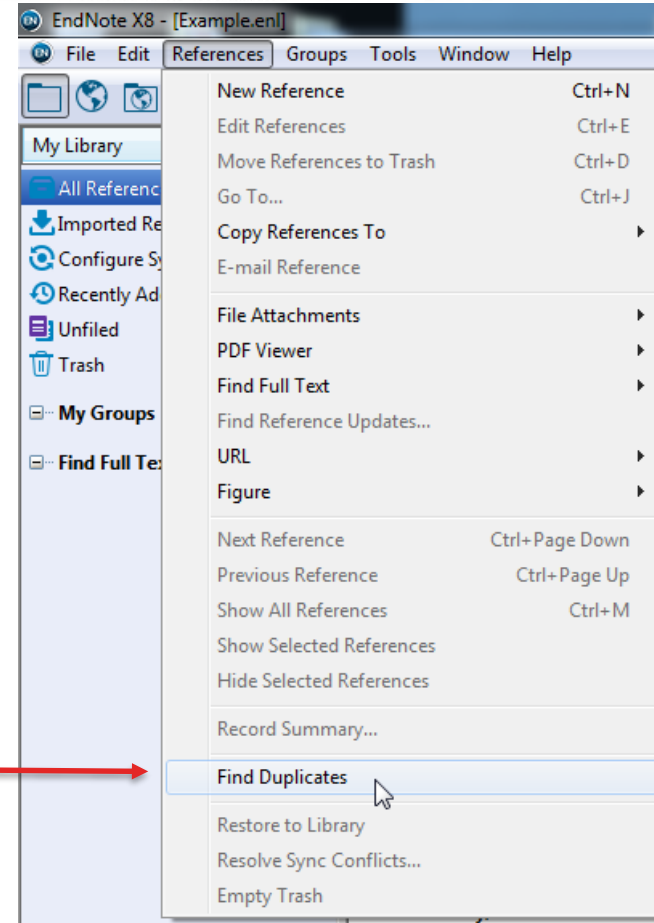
EndNote X8 - [Example.enl]

File Edit References Groups Tools Window Help

My Library

All Referenc

Imported Re

Configure Sy

Recently Ad

Unfiled

Trash

My Groups

Find Full Tex

New Reference Ctrl+N
Edit References Ctrl+E
Move References to Trash Ctrl+D
Go To... Ctrl+J
Copy References To
E-mail Reference

File Attachments
PDF Viewer
Find Full Text
Find Reference Updates...
URL
Figure

Next Reference Ctrl+Page Down
Previous Reference Ctrl+Page Up
Show All References Ctrl+M
Show Selected References
Hide Selected References

Record Summary...

Find Duplicates

Restore to Library
Resolve Sync Conflicts...
Empty Trash